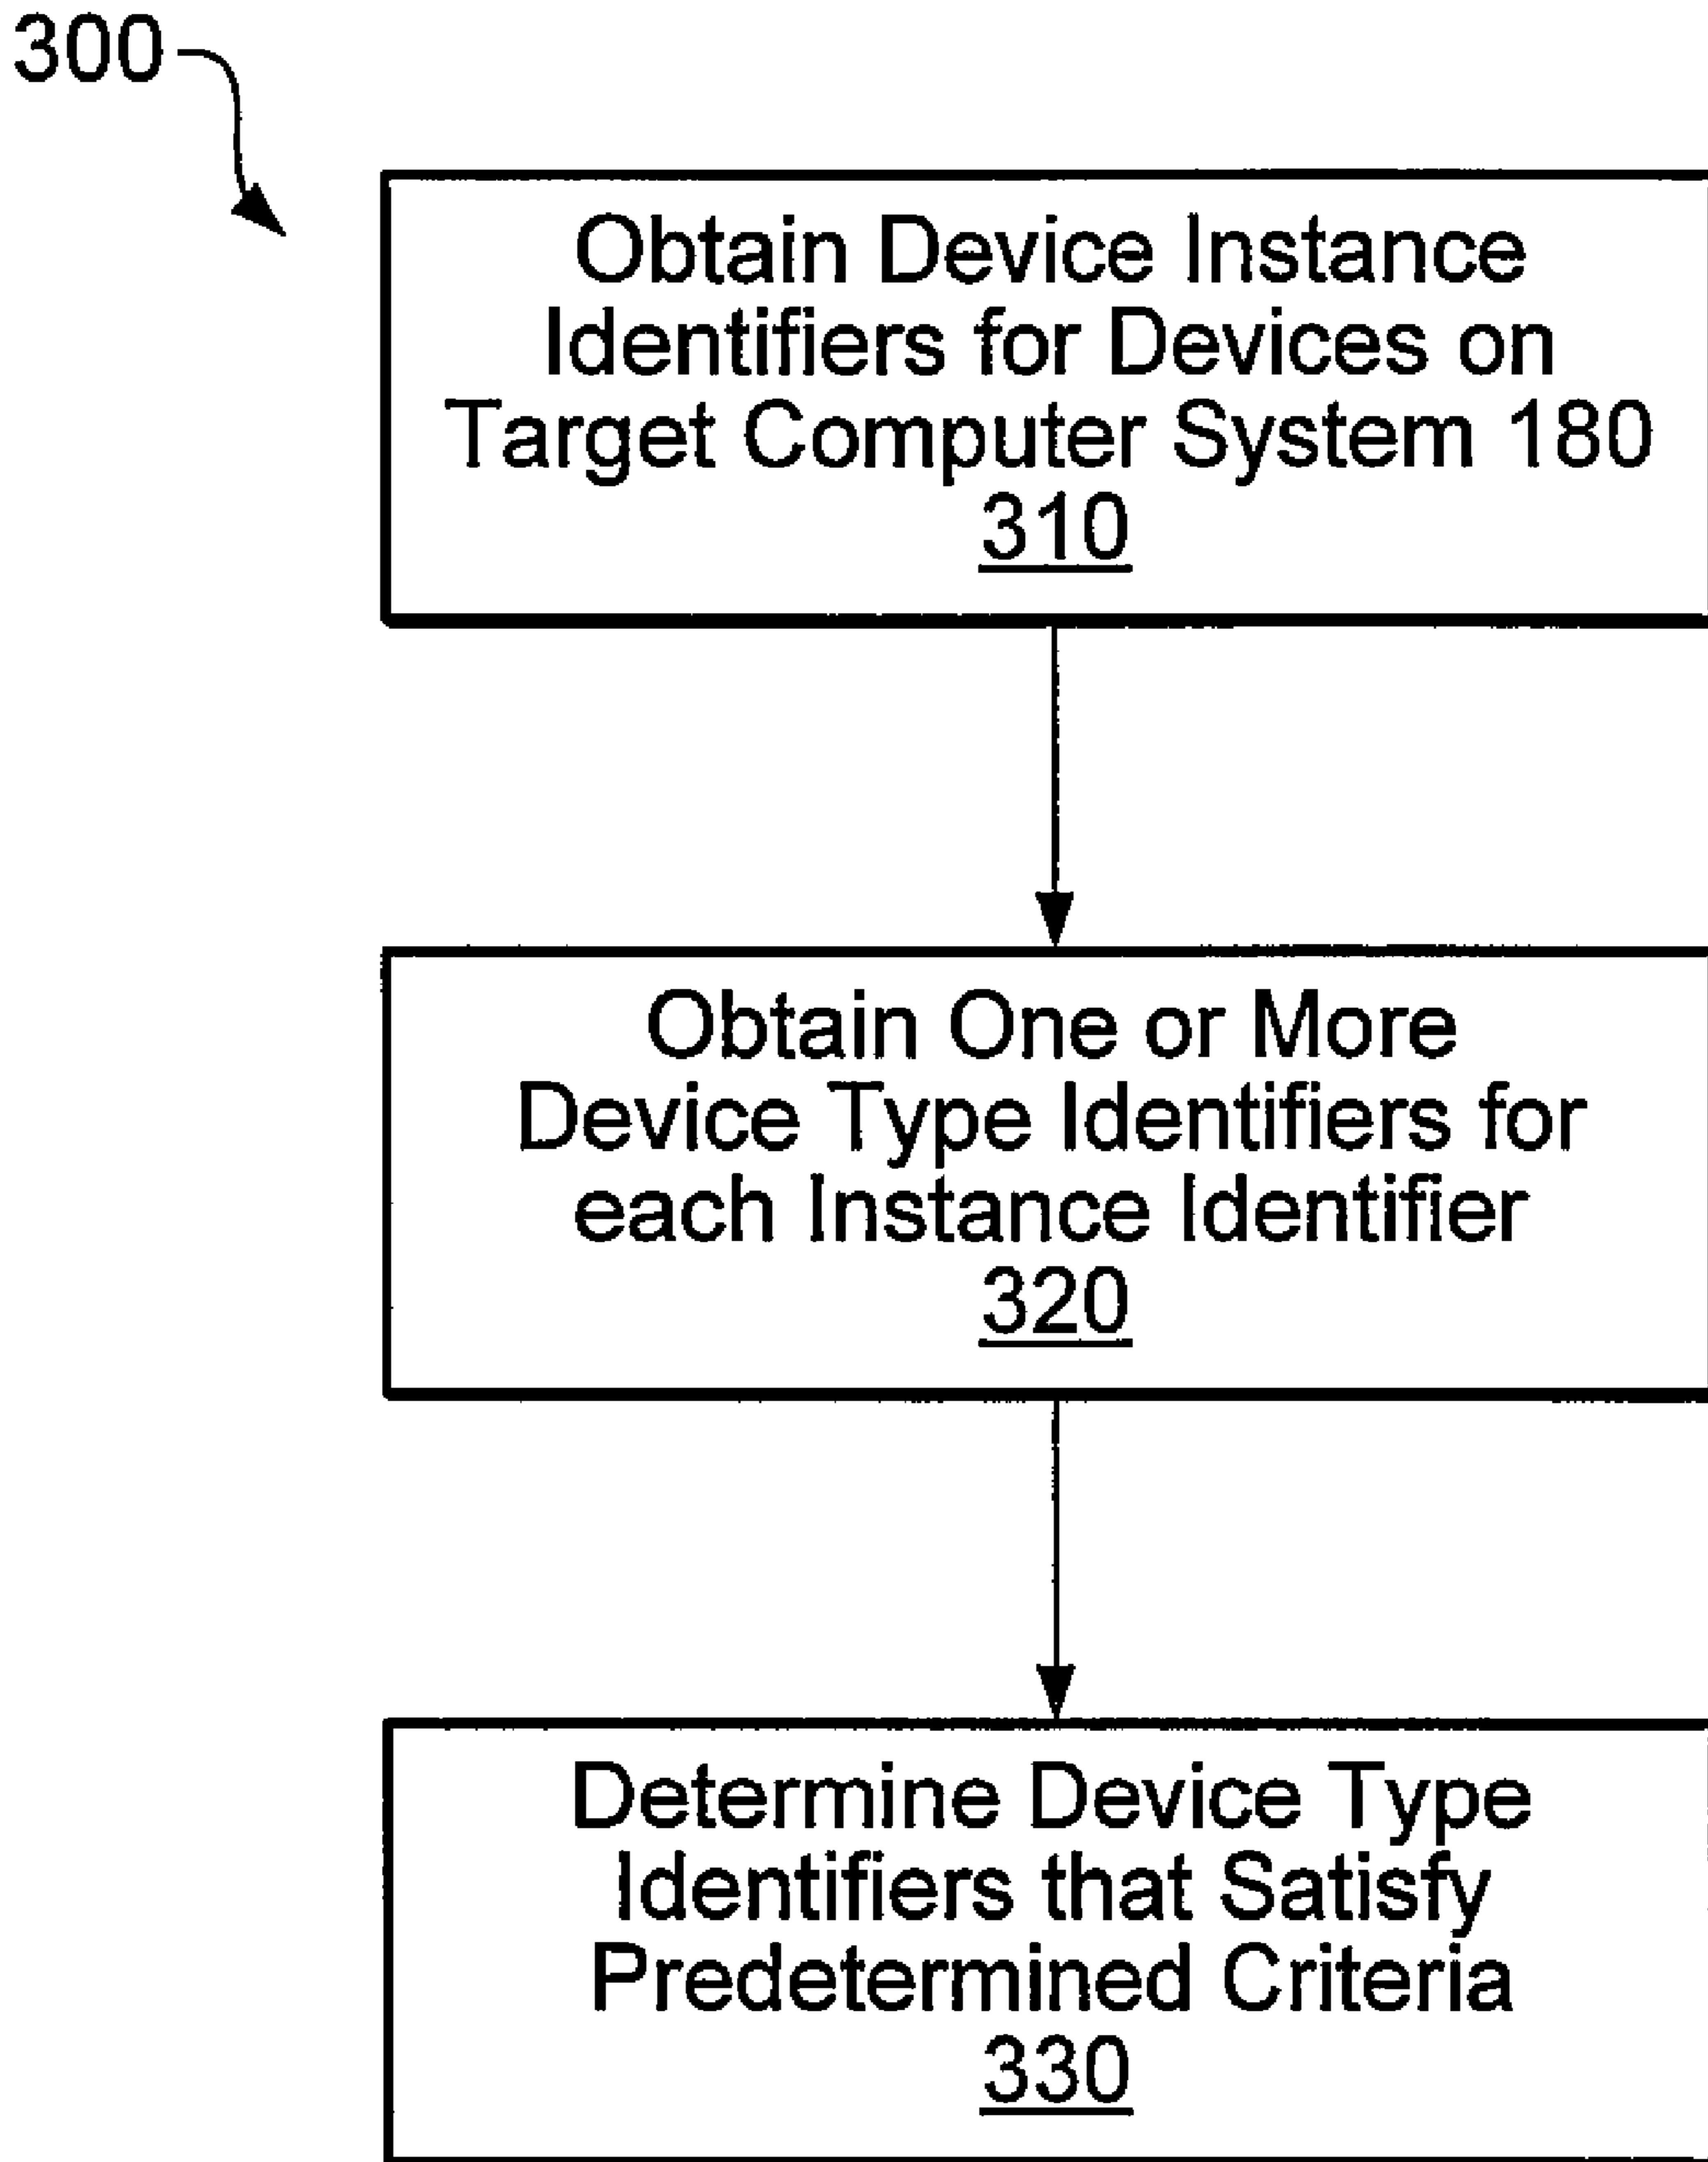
300

Obtain Device Instance Identifiers for Devices on Target Computer System 180
310

Obtain One or More Device Type Identifiers for each Instance Identifier
320

Determine Device Type Identifiers that Satisfy Predetermined Criteria
330